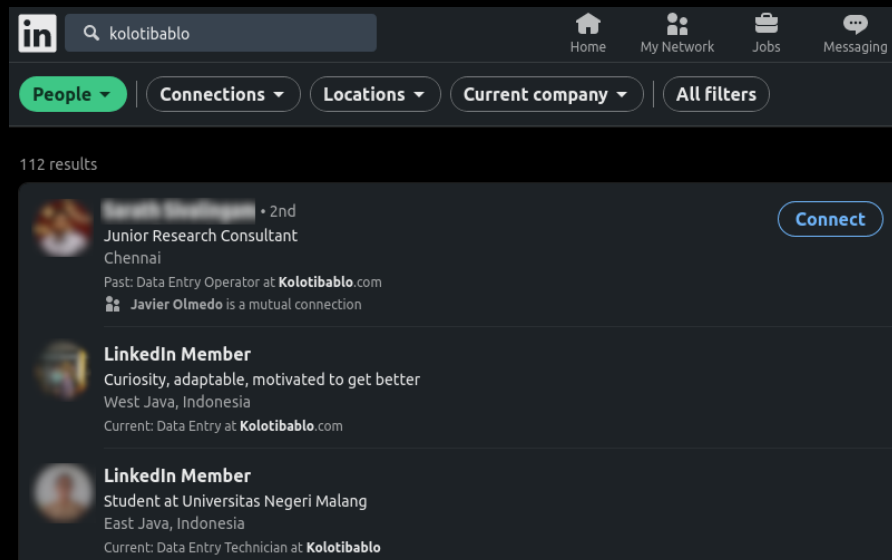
in kolotibablo

Home My Network Jobs Messaging

People Connections Locations Current company All filters

112 results

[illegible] • 2nd
Junior Research Consultant
Chennai
Past: Data Entry Operator at Kolotibablo.com
Javier Olmedo is a mutual connection

Connect

LinkedIn Member
Curiosity, adaptable, motivated to get better
West Java, Indonesia
Current: Data Entry at Kolotibablo.com

LinkedIn Member
Student at Universitas Negeri Malang
East Java, Indonesia
Current: Data Entry Technician at Kolotibablo